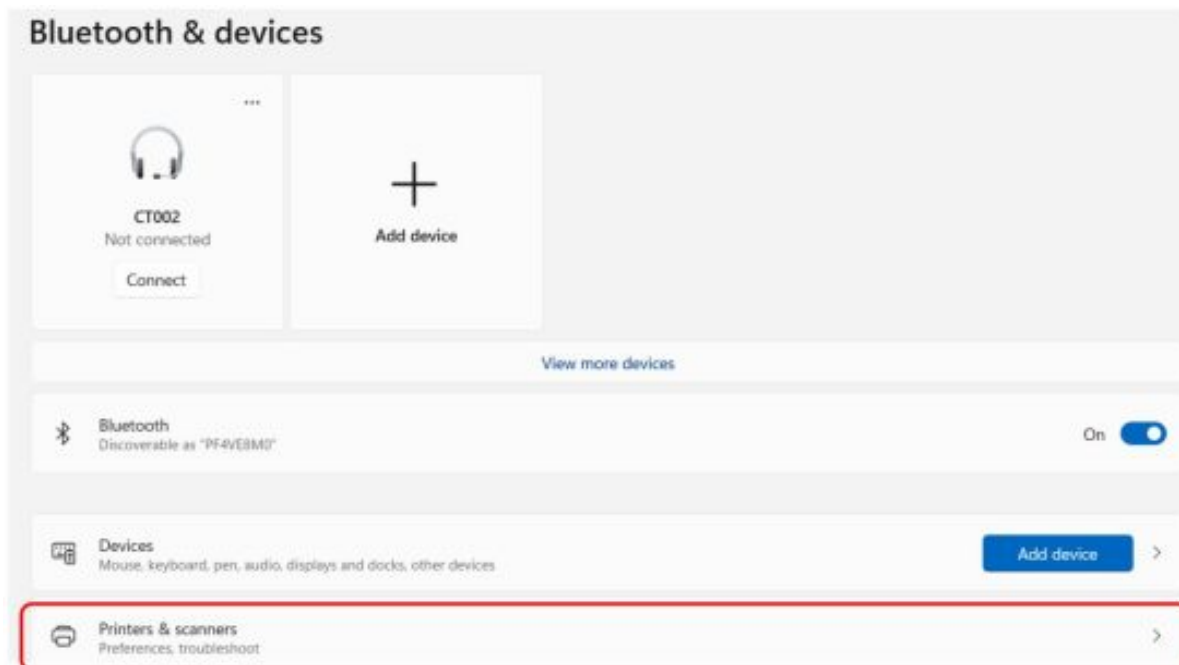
Bluetooth & devices

...

CT002
Not connected
Connect

Add device

View more devices

Bluetooth
Discoverable as "PF4VE8M0"

On

Devices
Mouse, keyboard, pen, audio, displays and docks, other devices

Add device

Printers & scanners
Preferences, troubleshoot